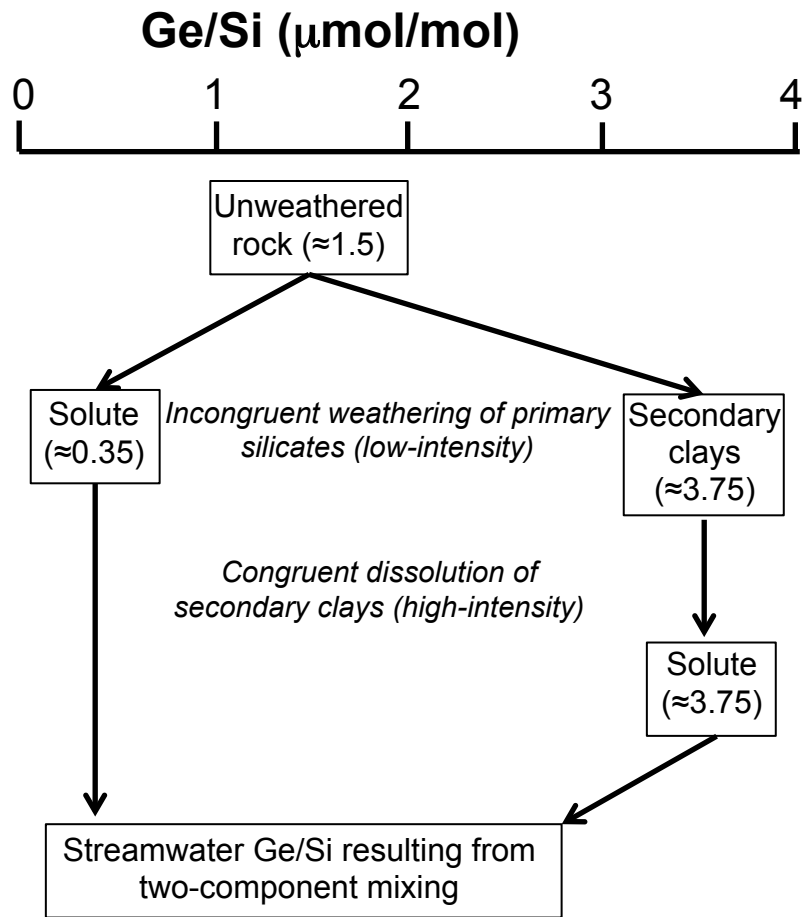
Ge/Si (μmol/mol)

0 1 2 3 4

Unweathered rock (≈1.5)

Solute (≈0.35)

Incongruent weathering of primary silicates (low-intensity)

Secondary clays (≈3.75)

Congruent dissolution of secondary clays (high-intensity)

Solute (≈3.75)

Streamwater Ge/Si resulting from two-component mixing